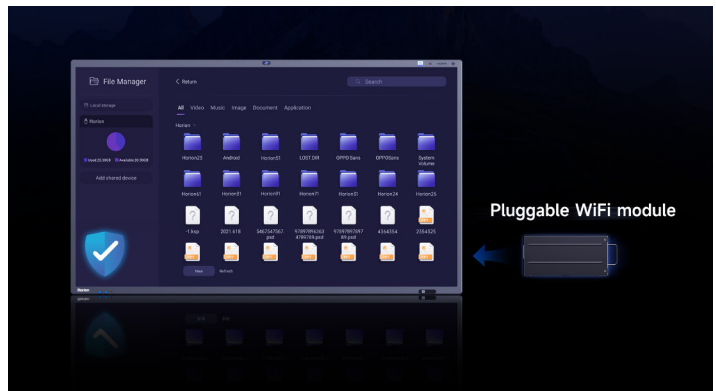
File Manager

Local storage

Horion

Used 25.59GB Available 20.59GB

Add shared device

< Return

Search

All Video Music Image Document Application

Horion >

Horion23 Android Horion51 LOST.DIR OPPO Sans OPPOSans System Volume

Horion61 Horion81 Horion91 Horion71 Horion31 Horion24 Horion26

~1.tmp 2021.618 5467547567.psd 97897896263 4789789.psd 97897897897 89.psd 45646354 2354525

New Refresh

Pluggable WiFi module